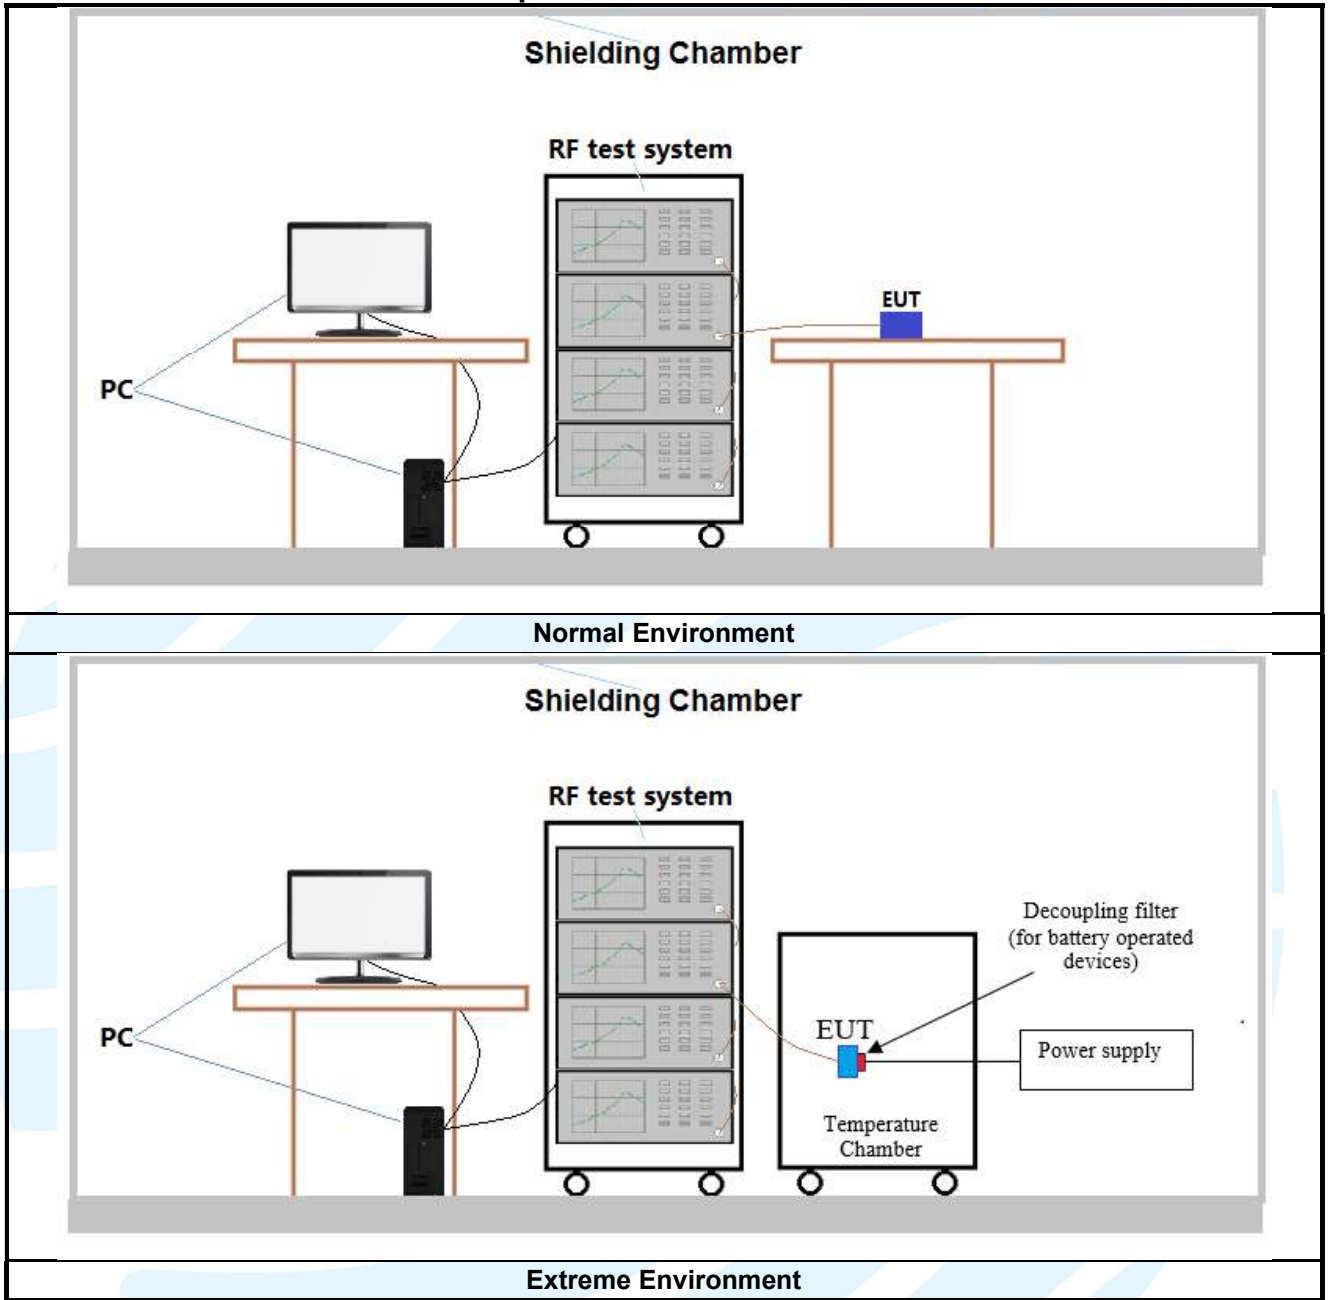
Shielding Chamber

RF test system

EUT

PC

Normal Environment

Shielding Chamber

RF test system

Decoupling filter (for battery operated devices)

EUT

PC

Power supply

Temperature Chamber

Extreme Environment